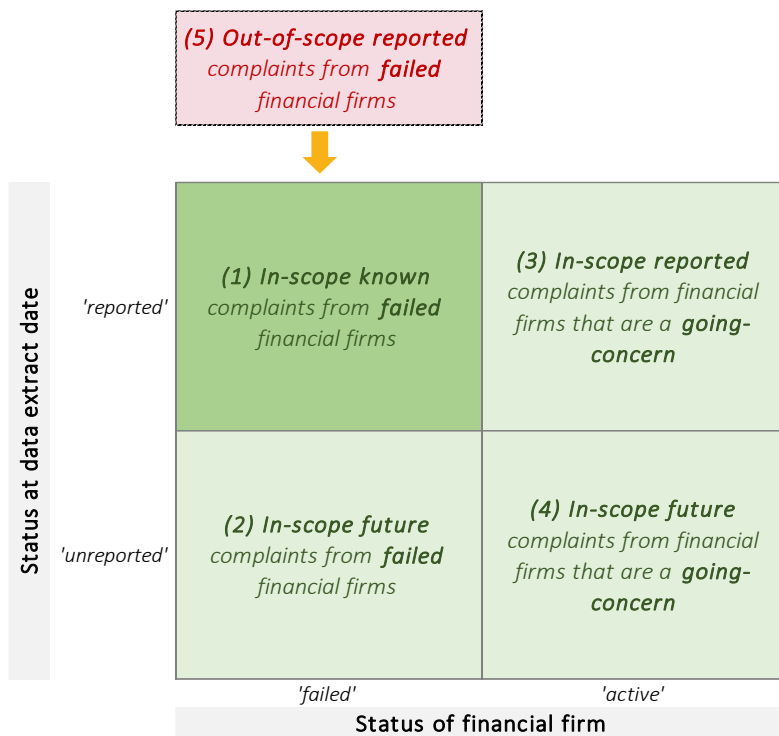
(5) Out-of-scope reported complaints from failed financial firms

Status at data extract date

'reported'

(1) In-scope known complaints from failed financial firms

(3) In-scope reported complaints from financial firms that are a going-concern

'unreported'

(2) In-scope future complaints from failed financial firms

(4) In-scope future complaints from financial firms that are a going-concern

'failed'

'active'

Status of financial firm